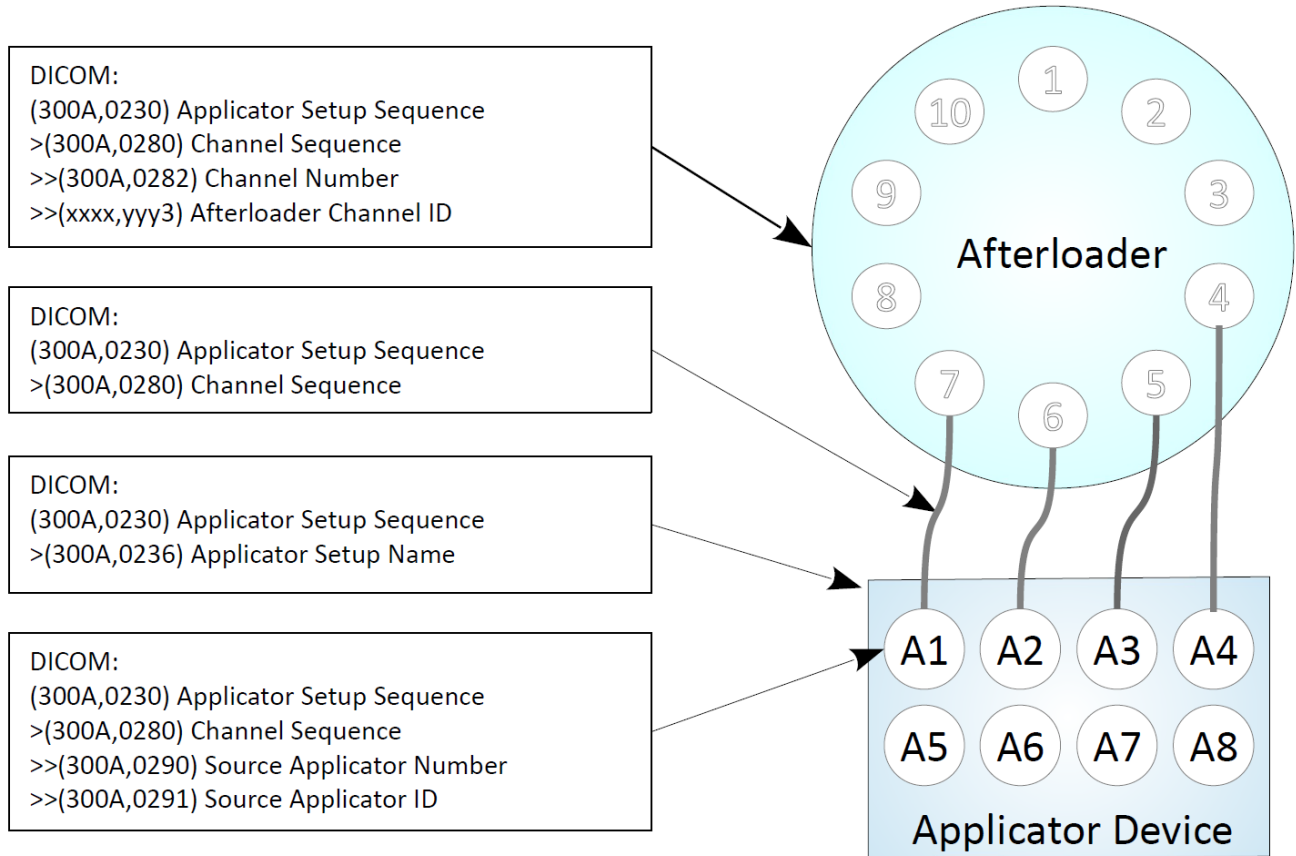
DICOM:
(300A,0230) Applicator Setup Sequence
>(300A,0280) Channel Sequence
>>(300A,0282) Channel Number
>>(xxxx,yyy3) Afterloader Channel ID

DICOM:
(300A,0230) Applicator Setup Sequence
>(300A,0280) Channel Sequence

DICOM:
(300A,0230) Applicator Setup Sequence
>(300A,0236) Applicator Setup Name

DICOM:
(300A,0230) Applicator Setup Sequence
>(300A,0280) Channel Sequence
>>(300A,0290) Source Applicator Number
>>(300A,0291) Source Applicator ID

1
2
3
4
5
6
7
8
9
10
Afterloader

A1 A2 A3 A4
A5 A6 A7 A8
Applicator Device